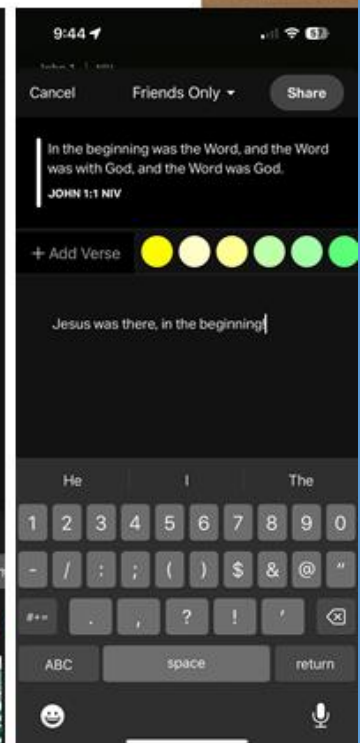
9:44

57

John 1 | NIV

Cancel

Friends Only

Share

In the beginning was the Word, and the Word was with God, and the Word was God.

JOHN 1:1 NIV

+ Add Verse

Jesus was there, in the beginning

He

I

The

1 2 3 4 5 6 7 8 9 0

- / : ; ( ) $ & @ "

#+= . , ? ! '

ABC

space

return